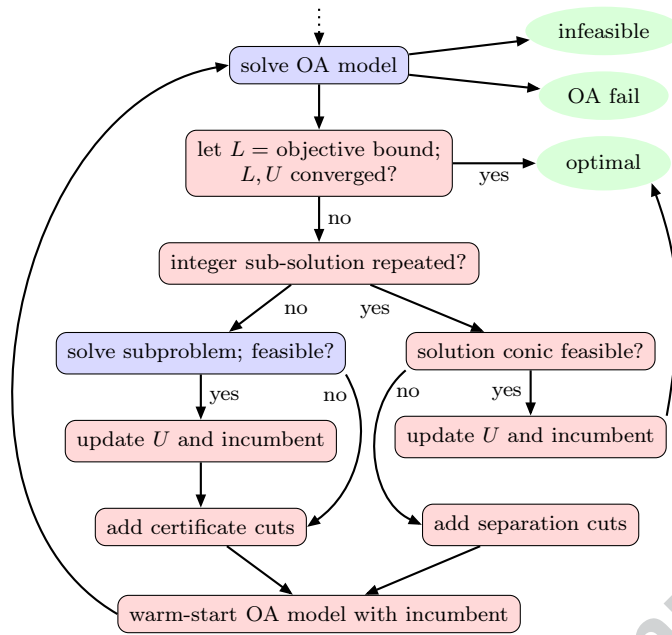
infeasible

solve OA model

OA fail

let $L$ = objective bound; $L, U$ converged?

yes

optimal

no

integer sub-solution repeated?

no

yes

solve subproblem; feasible?

solution conic feasible?

yes

no

no

yes

update $U$ and incumbent

update $U$ and incumbent

add certificate cuts

add separation cuts

warm-start OA model with incumbent